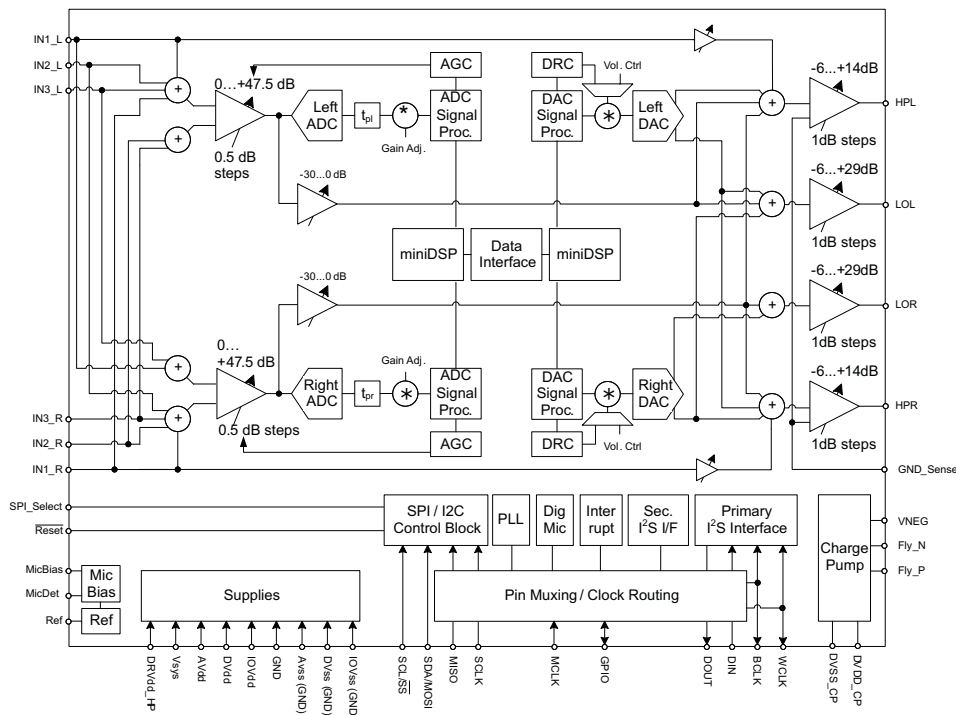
IN1_L
IN2_L
IN3_L
0…+47.5 dB
0.5 dB steps
Left ADC
$t_{pl}$
Gain Adj.
AGC
ADC Signal Proc.
DRC
Vol. Ctrl
DAC Signal Proc.
Left DAC
-6...+14dB
HPL
1dB steps
-30...0 dB
-6...+29dB
LOL
1dB steps
miniDSP
Data Interface
miniDSP
-30...0 dB
-6...+29dB
LOR
1dB steps
0…
+47.5 dB
Gain Adj.
Right ADC
$t_{pr}$
ADC Signal Proc.
DAC Signal Proc.
Right DAC
-6...+14dB
HPR
1dB steps
IN3_R
IN2_R
0.5 dB steps
AGC
DRC
Vol. Ctrl
IN1_R
GND_Sense
SPI_Select
$\overline{Reset}$
SPI / I2C Control Block
PLL
Dig Mic
Inter rupt
Sec. $I^2S$ I/F
Primary $I^2S$ Interface
Charge Pump
VNEG
Fly_N
Fly_P
MicBias
MicDet
Ref
Mic Bias
Ref
Supplies
Pin Muxing / Clock Routing
DRVdd_HP
Vsys
AVdd
DVdd
IOVdd
GND
Avss (GND)
DVss (GND)
IOVss (GND
SCL/$\overline{SS}$
SDA/MOSI
MISO
SCLK
MCLK
GPIO
DOUT
DIN
BCLK
WCLK
DVSS_CP
DVDD_CP